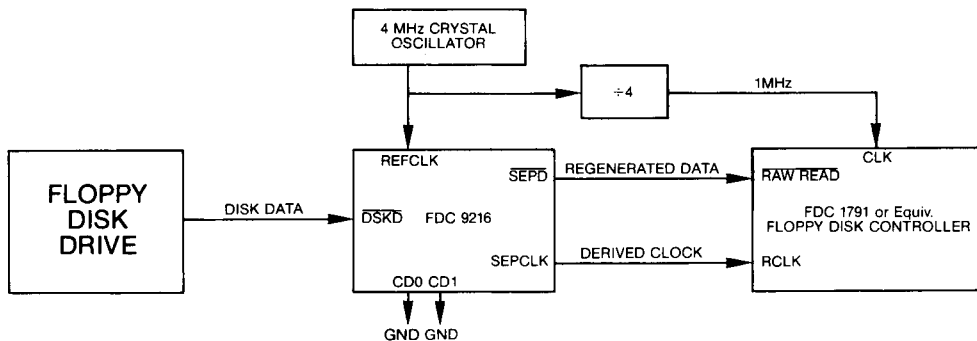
4 MHz CRYSTAL OSCILLATOR

÷4

1MHz

FLOPPY DISK DRIVE

DISK DATA

REFCLK

$\overline{DSKD}$ FDC 9216

$\overline{SEPD}$

SEPCLK

CD0 CD1

GND GND

REGENERATED DATA

DERIVED CLOCK

CLK

$\overline{RAW\ READ}$

FDC 1791 or Equiv. FLOPPY DISK CONTROLLER

RCLK